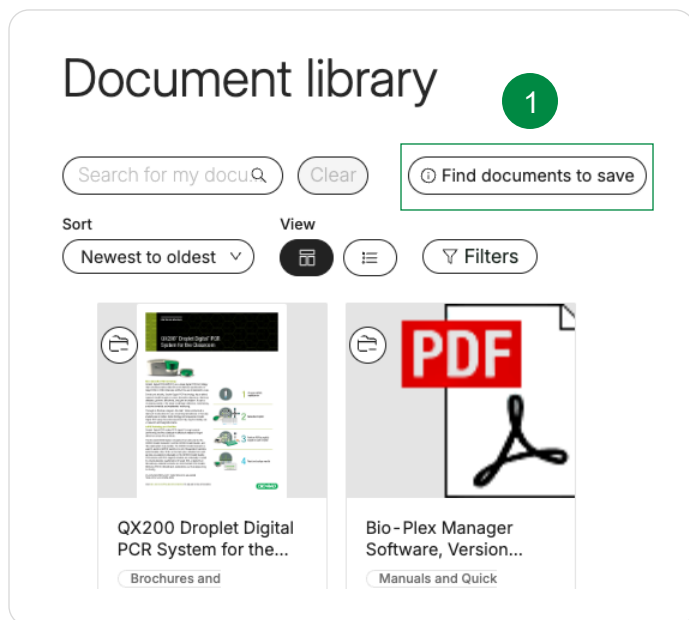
Document library

1

Search for my docu

Clear

Find documents to save

Sort

Newest to oldest

View

Filters

QX200 Droplet Digital PCR System for the Classroom

PDF

QX200 Droplet Digital PCR System for the...

Brochures and

Bio-Plex Manager Software, Version...

Manuals and Quick